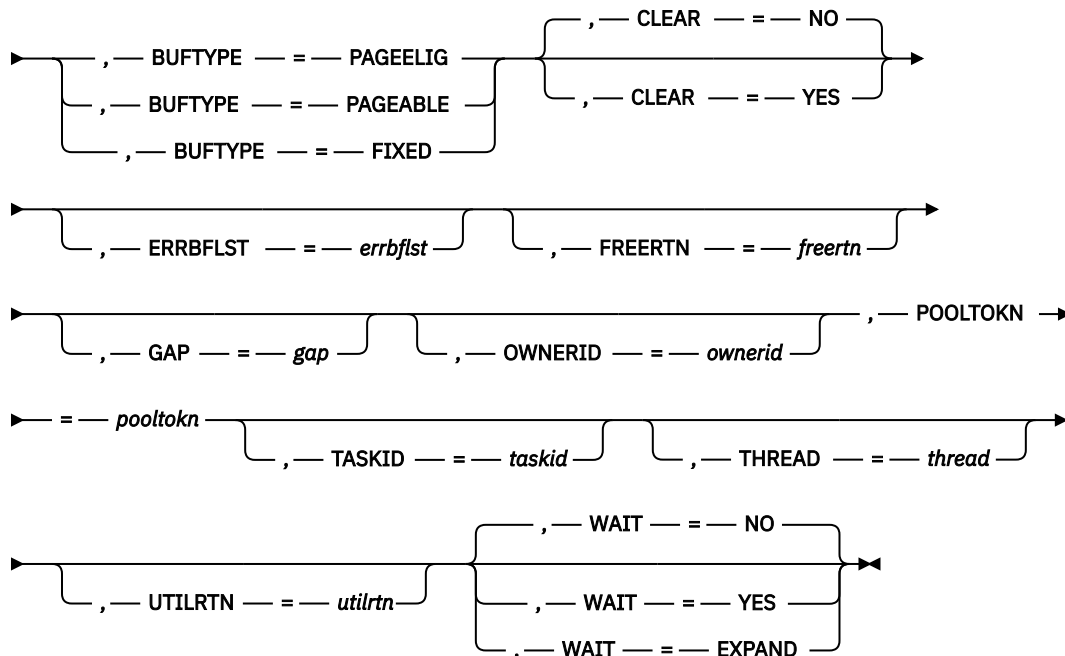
, BUFTYPE = PAGEELIG
, BUFTYPE = PAGEABLE
, BUFTYPE = FIXED

, CLEAR = NO
, CLEAR = YES

, ERRBFLST = *errbflst*

, FREERTN = *freertn*

, GAP = *gap*

, OWNERID = *ownerid*

, POOLTOKN

= *pooltokn*

, TASKID = *taskid*

, THREAD = *thread*

, UTILRTN = *utilrtn*

, WAIT = NO
, WAIT = YES
, WAIT = EXPAND